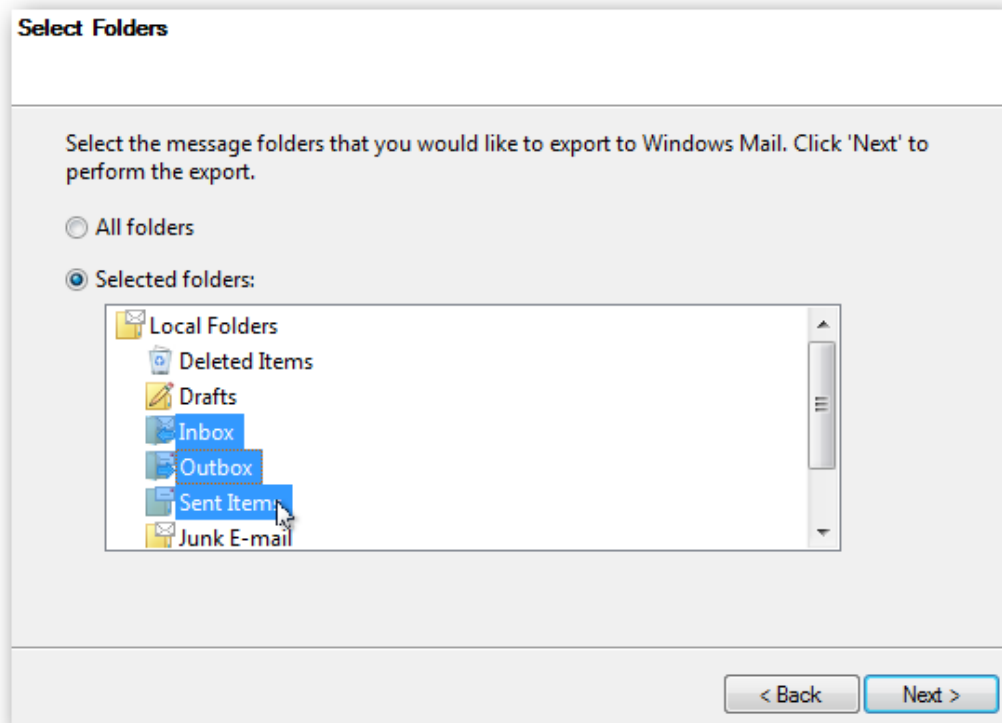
Select Folders

Select the message folders that you would like to export to Windows Mail. Click 'Next' to perform the export.

All folders

Selected folders:

Local Folders
Deleted Items
Drafts
Inbox
Outbox
Sent Items
Junk E-mail

< Back
Next >